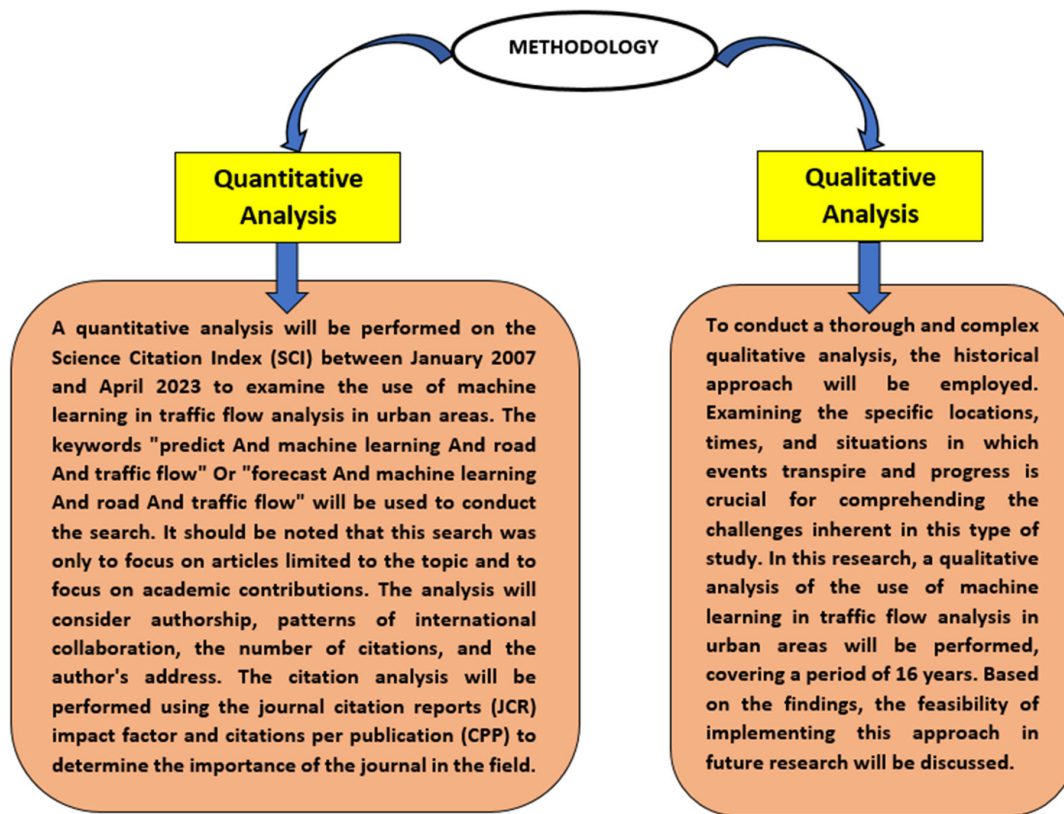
METHODOLOGY

Quantitative Analysis

A quantitative analysis will be performed on the Science Citation Index (SCI) between January 2007 and April 2023 to examine the use of machine learning in traffic flow analysis in urban areas. The keywords "predict And machine learning And road And traffic flow" Or "forecast And machine learning And road And traffic flow" will be used to conduct the search. It should be noted that this search was only to focus on articles limited to the topic and to focus on academic contributions. The analysis will consider authorship, patterns of international collaboration, the number of citations, and the author's address. The citation analysis will be performed using the journal citation reports (JCR) impact factor and citations per publication (CPP) to determine the importance of the journal in the field.

Qualitative Analysis

To conduct a thorough and complex qualitative analysis, the historical approach will be employed. Examining the specific locations, times, and situations in which events transpire and progress is crucial for comprehending the challenges inherent in this type of study. In this research, a qualitative analysis of the use of machine learning in traffic flow analysis in urban areas will be performed, covering a period of 16 years. Based on the findings, the feasibility of implementing this approach in future research will be discussed.